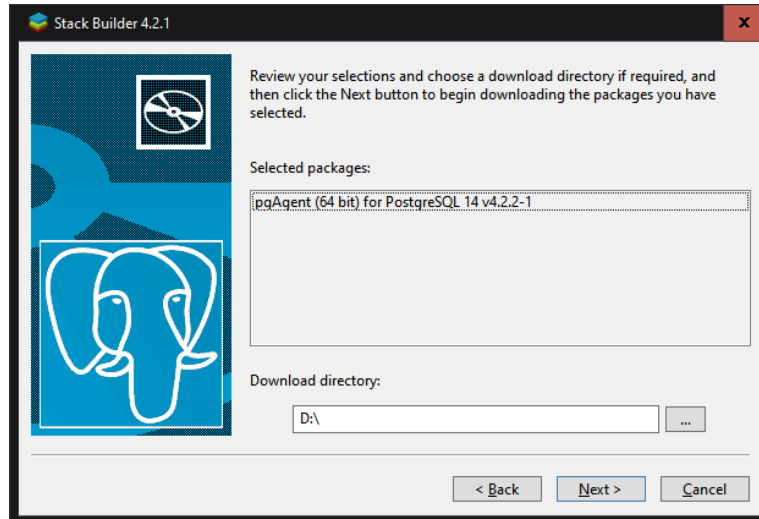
Stack Builder 4.2.1

x

Review your selections and choose a download directory if required, and then click the Next button to begin downloading the packages you have selected.

Selected packages:

pgAgent (64 bit) for PostgreSQL 14 v4.2.2-1

Download directory:

D:\

...

< Back

Next >

Cancel